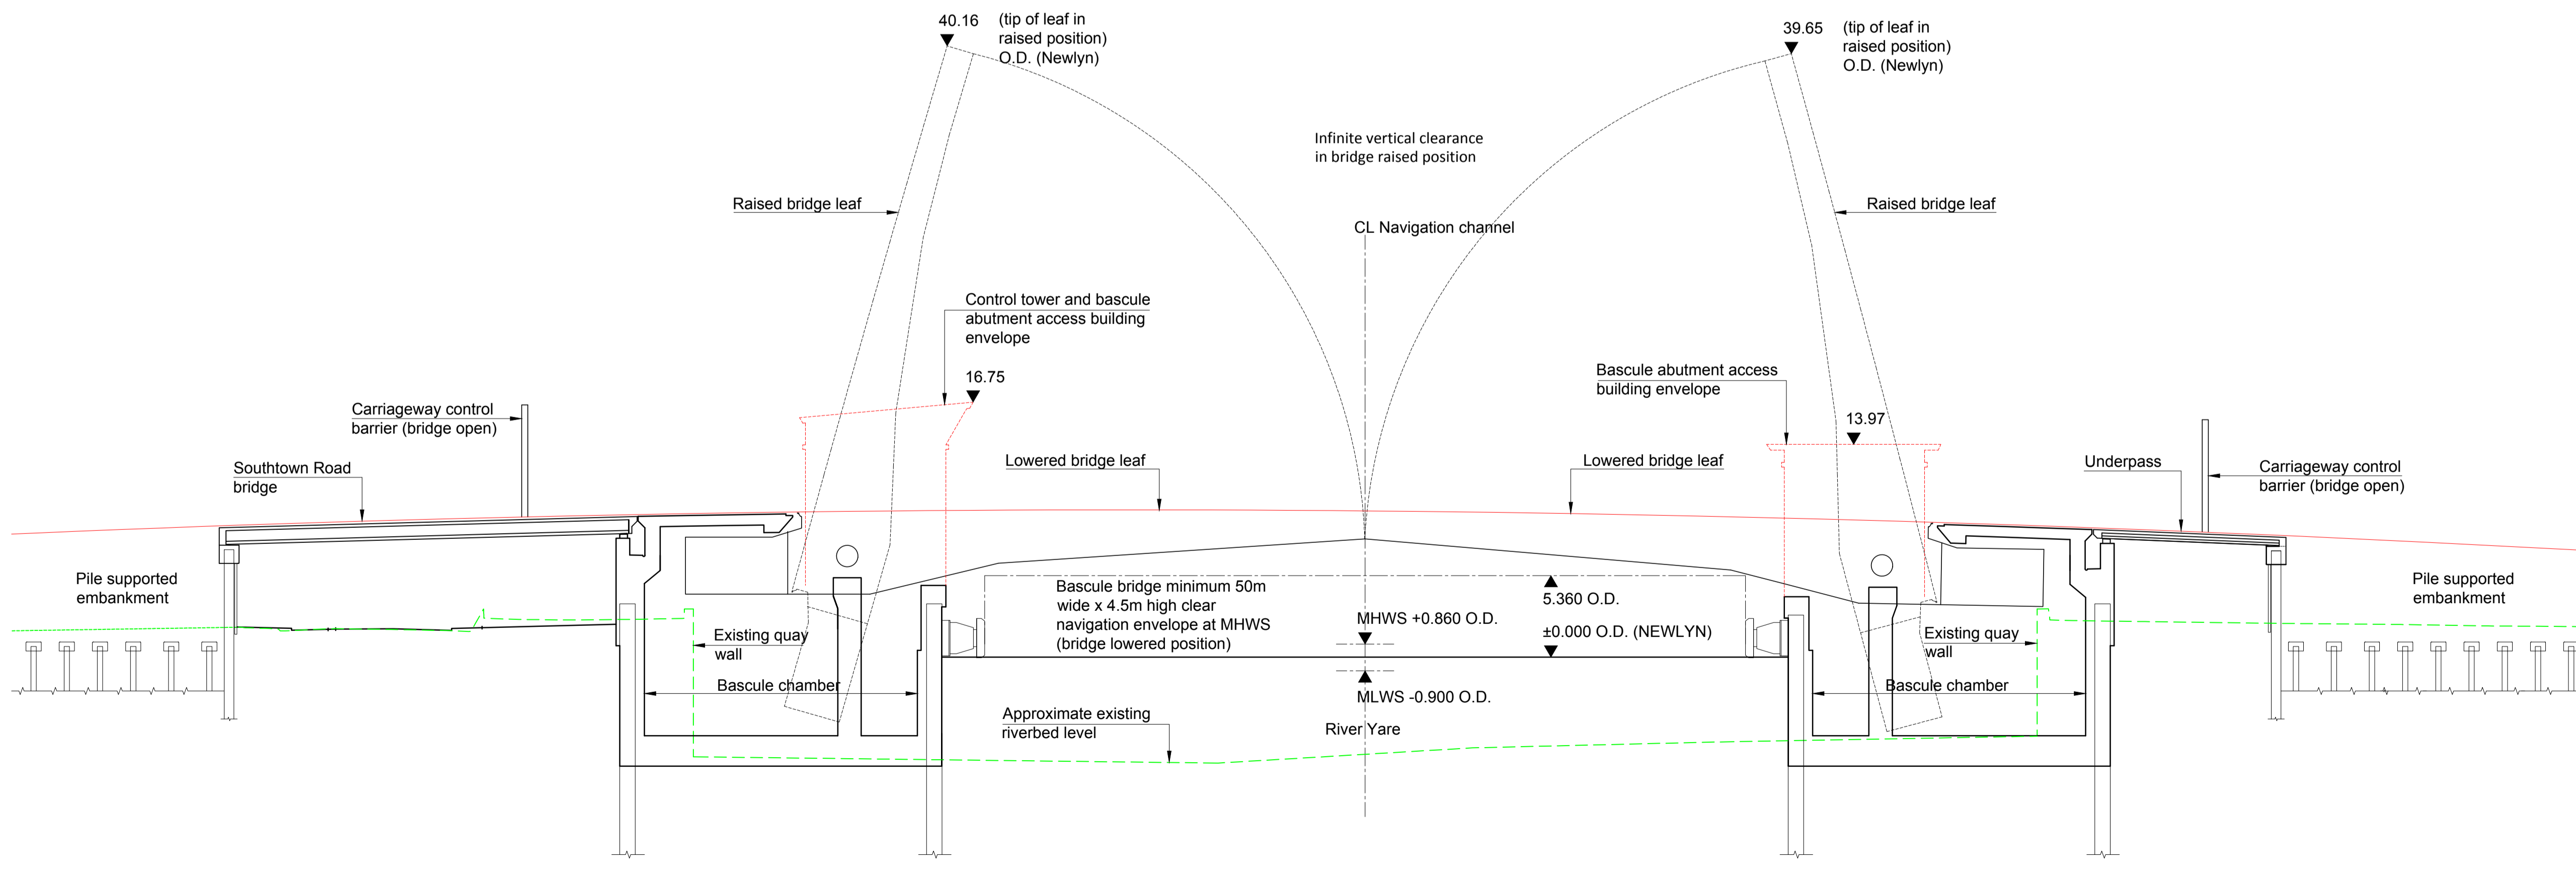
40.16
(tip of leaf in raised position) O.D. (Newlyn)

39.65
(tip of leaf in raised position) O.D. (Newlyn)

Infinite vertical clearance in bridge raised position

Raised bridge leaf

Raised bridge leaf

CL Navigation channel

Control tower and bascule abutment access building envelope

16.75

Bascule abutment access building envelope

13.97

Carriageway control barrier (bridge open)

Southtown Road bridge

Lowered bridge leaf

Lowered bridge leaf

Underpass

Carriageway control barrier (bridge open)

Pile supported embankment

Bascule bridge minimum 50m wide x 4.5m high clear navigation envelope at MHWS (bridge lowered position)

5.360 O.D.

MHWS +0.860 O.D.

±0.000 O.D. (NEWLYN)

Pile supported embankment

Existing quay wall

Existing quay wall

Bascule chamber

Bascule chamber

MLWS -0.900 O.D.

Approximate existing riverbed level

River Yare